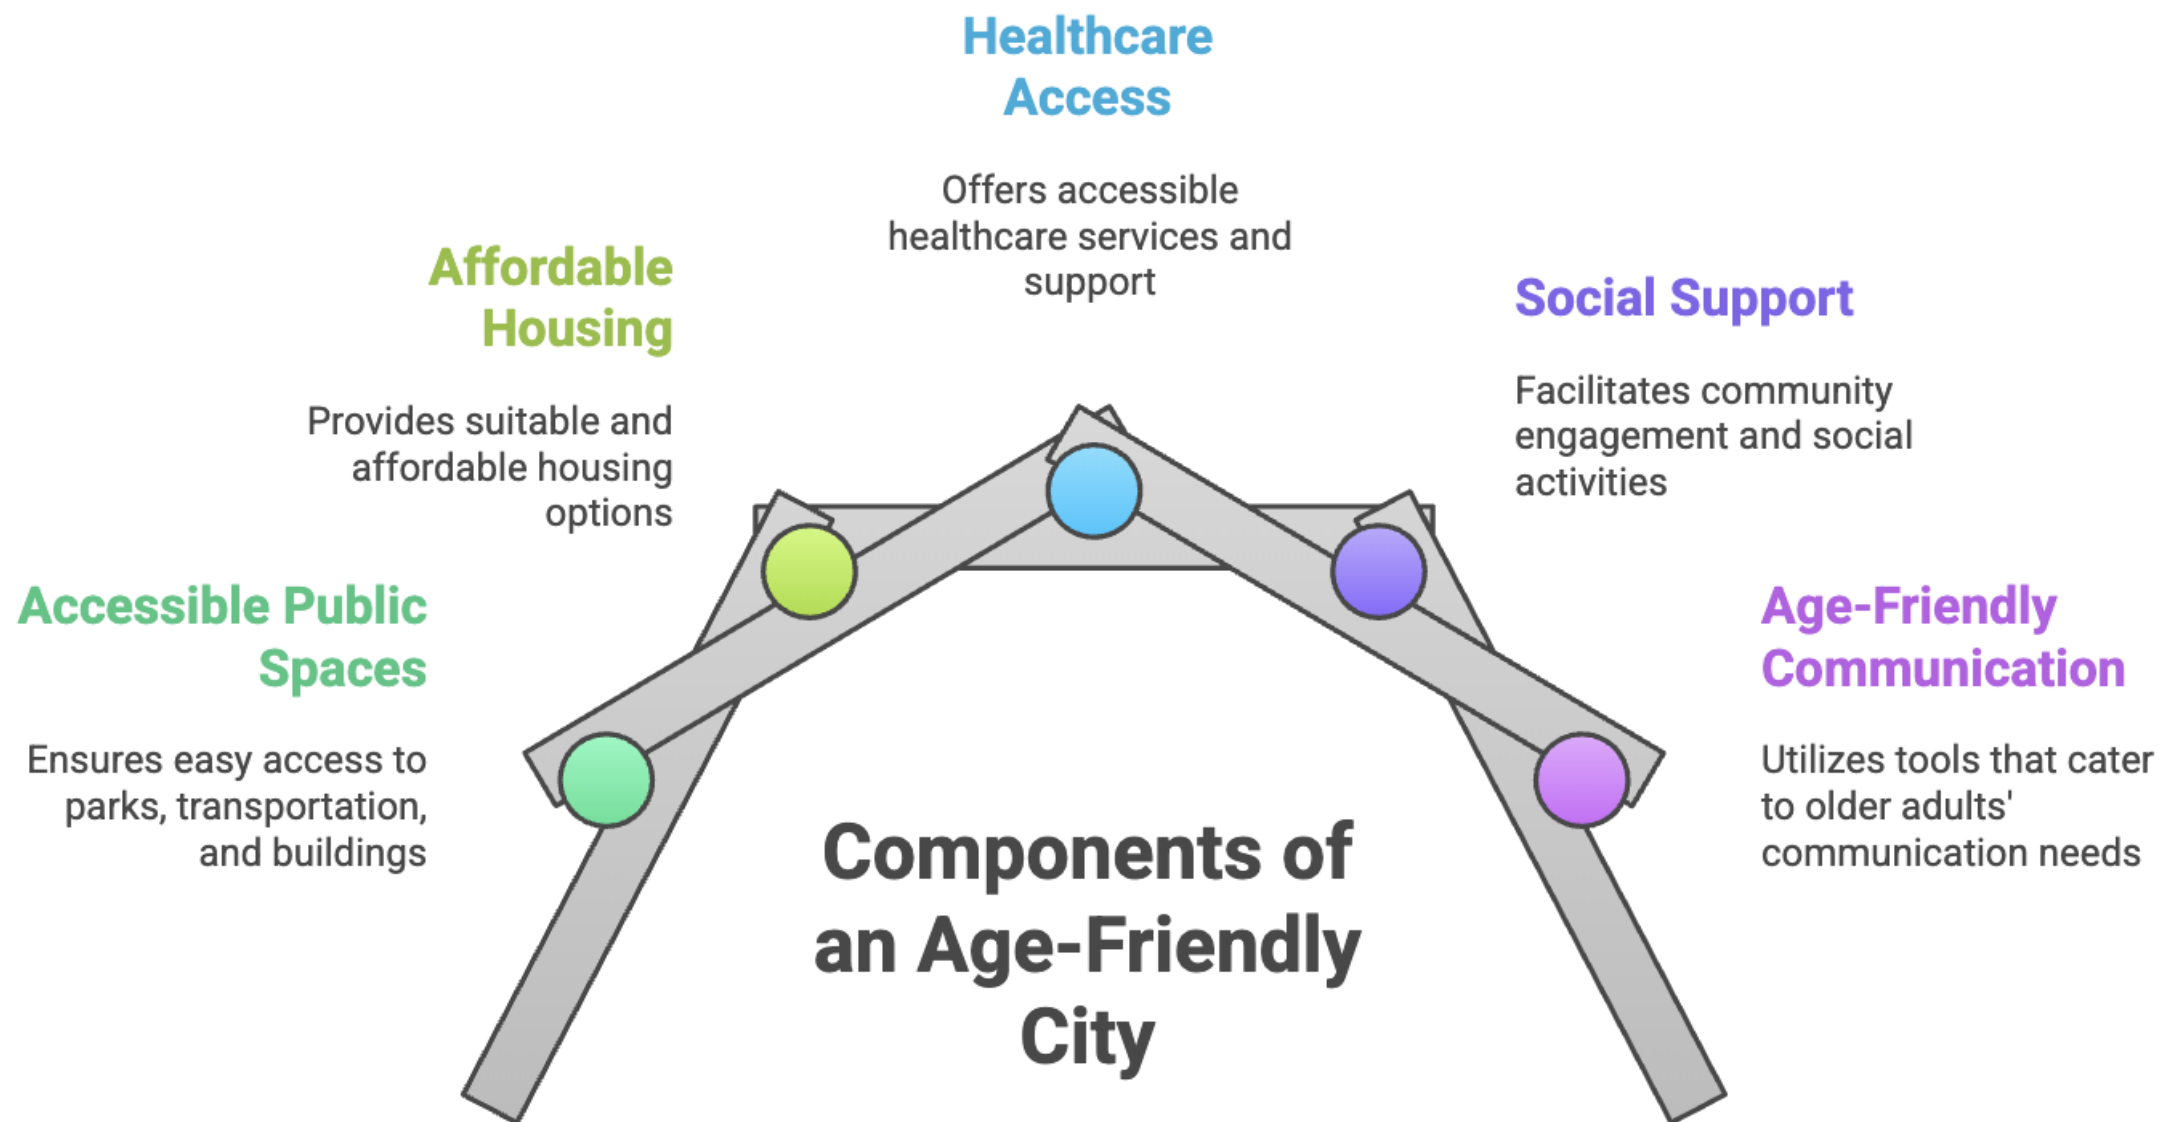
Healthcare Access

Offers accessible healthcare services and support

Affordable Housing

Provides suitable and affordable housing options

Social Support

Facilitates community engagement and social activities

Accessible Public Spaces

Ensures easy access to parks, transportation, and buildings

Age-Friendly Communication

Utilizes tools that cater to older adults' communication needs

Components of an Age-Friendly City